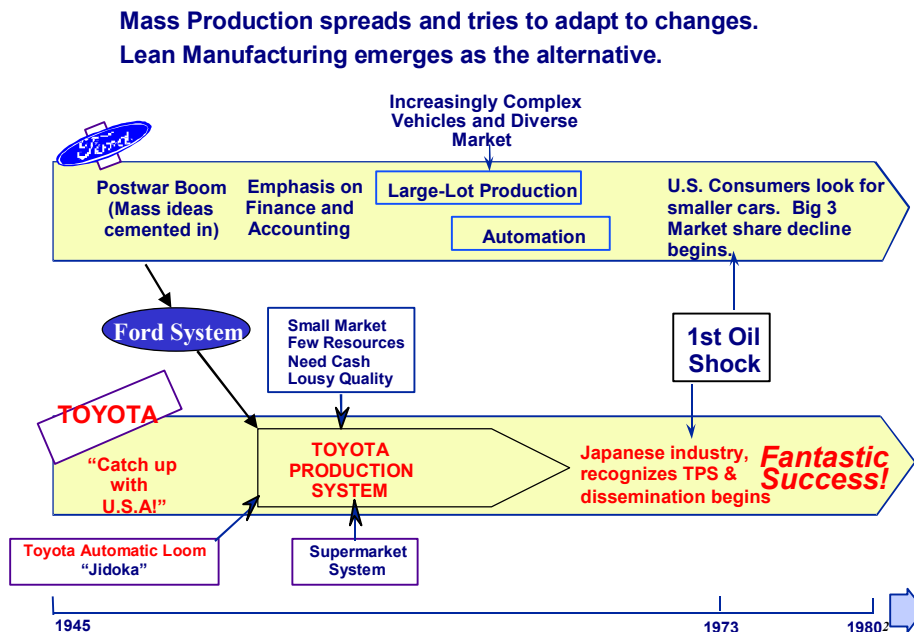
Mass Production spreads and tries to adapt to changes.
Lean Manufacturing emerges as the alternative.

Increasingly Complex Vehicles and Diverse Market

Ford

Postwar Boom (Mass ideas cemented in)

Emphasis on Finance and Accounting

Large-Lot Production

Automation

U.S. Consumers look for smaller cars. Big 3 Market share decline begins.

Ford System

Small Market
Few Resources
Need Cash
Lousy Quality

1st Oil Shock

TOYOTA

"Catch up with U.S.A!"

TOYOTA PRODUCTION SYSTEM

Japanese industry, recognizes TPS & dissemination begins

Fantastic Success!

Toyota Automatic Loom "Jidoka"

Supermarket System

1945

1973

1980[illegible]